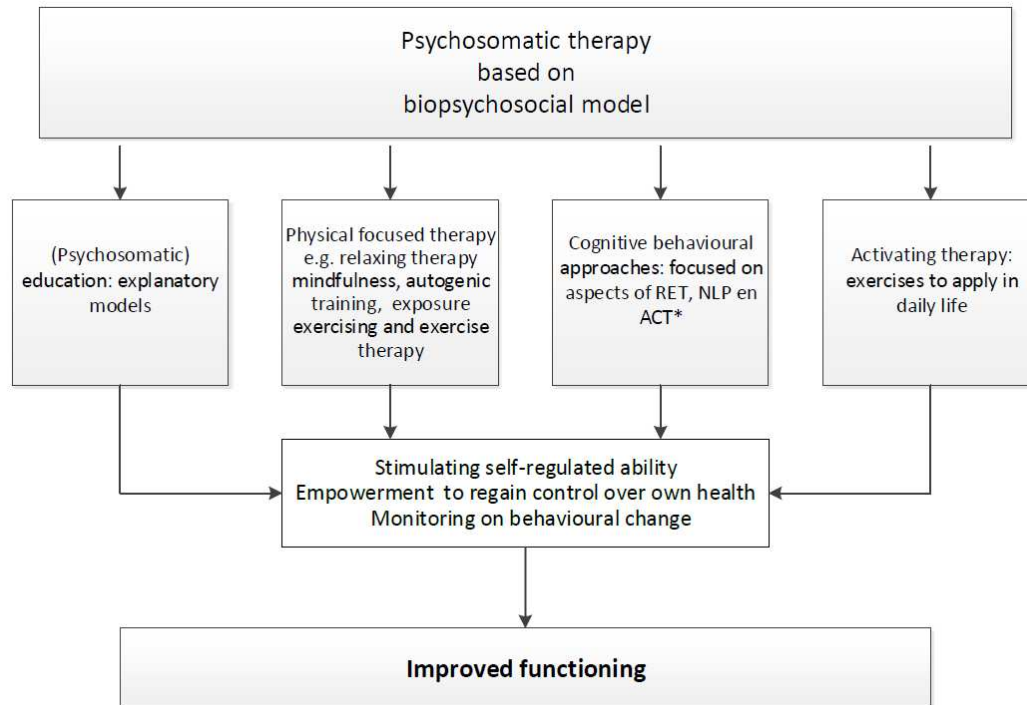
Psychosomatic therapy
based on
biopsychosocial model

(Psychosomatic) education: explanatory models

Physical focused therapy e.g. relaxing therapy mindfulness, autogenic training, exposure exercising and exercise therapy

Cognitive behavioural approaches: focused on aspects of RET, NLP en ACT*

Activating therapy: exercises to apply in daily life

Stimulating self-regulated ability
Empowerment to regain control over own health
Monitoring on behavioural change

Improved functioning